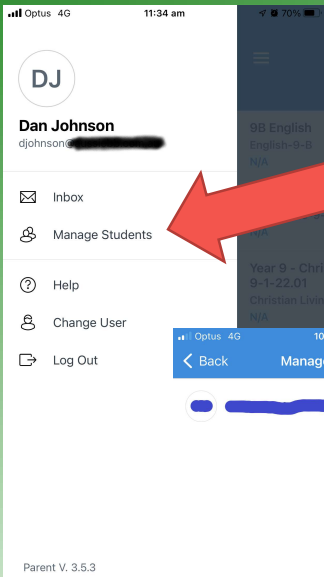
Optus 4G 11:34 am 70%

DJ

Dan Johnson
djohnson@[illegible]

Inbox

Manage Students

Help

Change User

Log Out

Parent V. 3.5.3

9B English
English-9-B
N/A

Year 9 - Chri
9-1-22.01
Christian Livi
N/A

Optus 4G 10

Back Manag